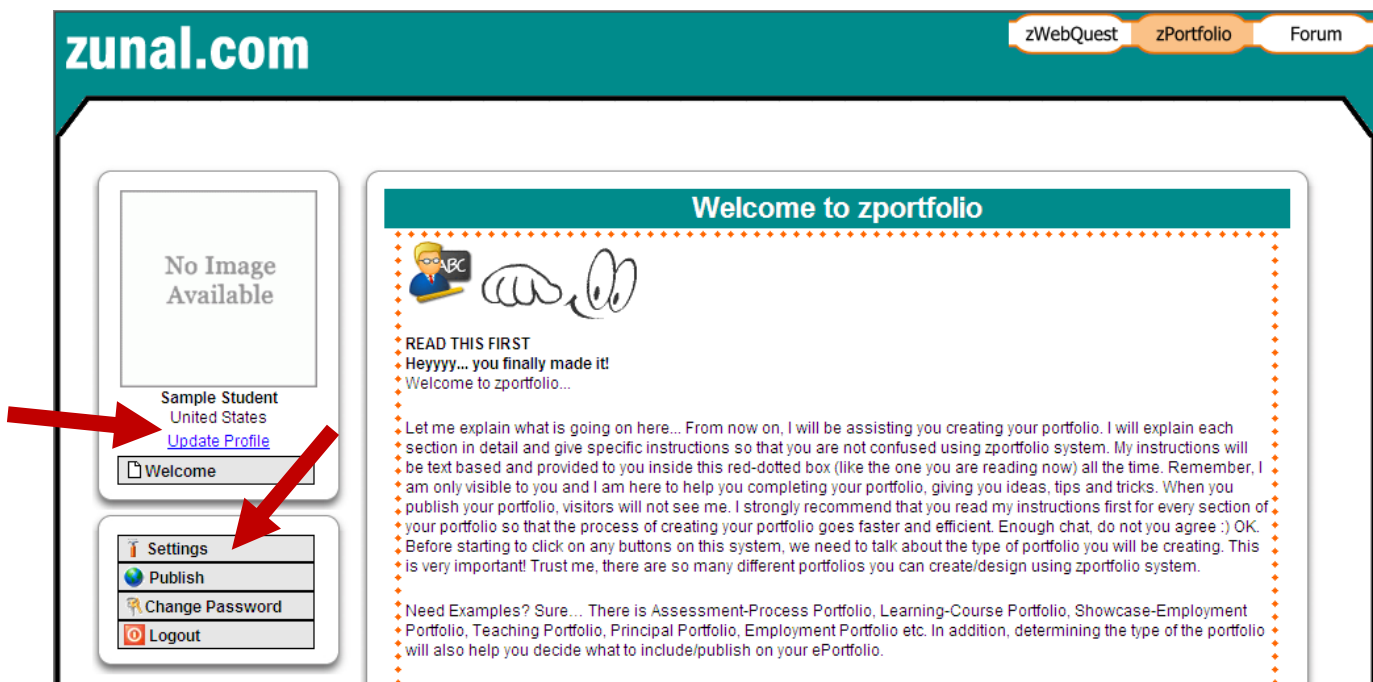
zunal.com

zWebQuest
zPortfolio
Forum

No Image Available

Sample Student
United States
Update Profile

Welcome

Settings
Publish
Change Password
Logout

Welcome to zportfolio

ABC

READ THIS FIRST
Heyyyy... you finally made it!
Welcome to zportfolio...

Let me explain what is going on here... From now on, I will be assisting you creating your portfolio. I will explain each section in detail and give specific instructions so that you are not confused using zportfolio system. My instructions will be text based and provided to you inside this red-dotted box (like the one you are reading now) all the time. Remember, I am only visible to you and I am here to help you completing your portfolio, giving you ideas, tips and tricks. When you publish your portfolio, visitors will not see me. I strongly recommend that you read my instructions first for every section of your portfolio so that the process of creating your portfolio goes faster and efficient. Enough chat, do not you agree :) OK. Before starting to click on any buttons on this system, we need to talk about the type of portfolio you will be creating. This is very important! Trust me, there are so many different portfolios you can create/design using zportfolio system.

Need Examples? Sure… There is Assessment-Process Portfolio, Learning-Course Portfolio, Showcase-Employment Portfolio, Teaching Portfolio, Principal Portfolio, Employment Portfolio etc. In addition, determining the type of the portfolio will also help you decide what to include/publish on your ePortfolio.